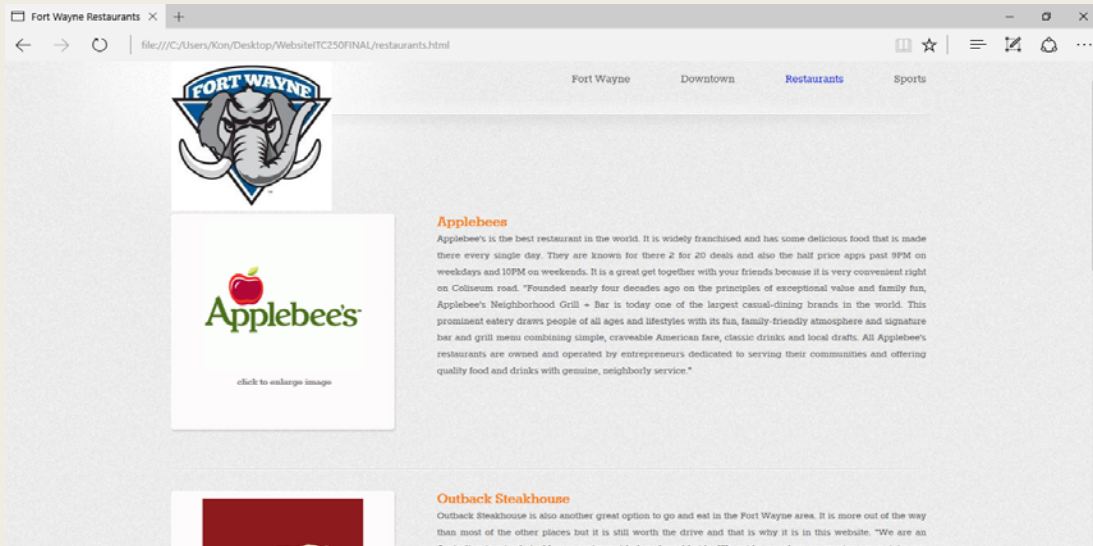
Fort Wayne Restaurants ×

file:///C:/Users/Kon/Desktop/WebsiteITC250FINAL/restaurants.html

FORT WAYNE

Fort Wayne   Downtown   Restaurants   Sports

Applebee's

click to enlarge image

Applebees

Applebee's is the best restaurant in the world. It is widely franchised and has some delicious food that is made there every single day. They are known for there 2 for 20 deals and also the half price apps past 9PM on weekdays and 10PM on weekends. It is a great get together with your friends because it is very convenient right on Coliseum road. "Founded nearly four decades ago on the principles of exceptional value and family fun, Applebee's Neighborhood Grill + Bar is today one of the largest casual-dining brands in the world. This prominent eatery draws people of all ages and lifestyles with its fun, family-friendly atmosphere and signature bar and grill menu combining simple, craveable American fare, classic drinks and local drafts. All Applebee's restaurants are owned and operated by entrepreneurs dedicated to serving their communities and offering quality food and drinks with genuine, neighborly service."

Outback Steakhouse

Outback Steakhouse is also another great option to go and eat in the Fort Wayne area. It is more out of the way than most of the other places but it is still worth the drive and that is why it is in this website. "We are an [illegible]